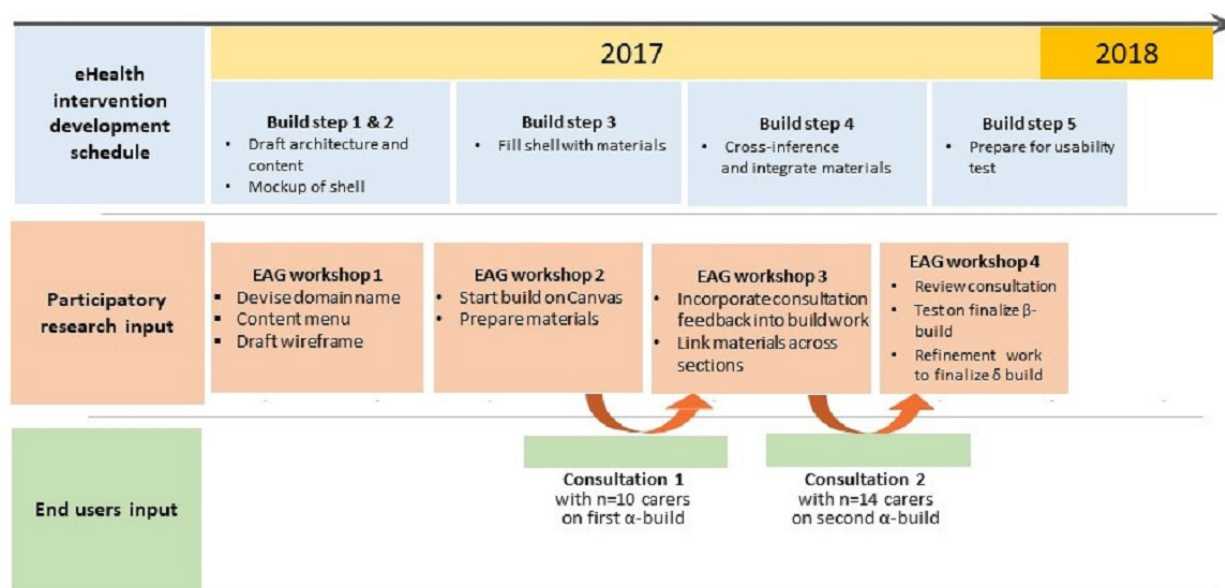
eHealth intervention development schedule

2017

2018

Build step 1 & 2
- Draft architecture and content
- Mockup of shell

Build step 3
- Fill shell with materials

Build step 4
- Cross-inference and integrate materials

Build step 5
- Prepare for usability test

Participatory research input

EAG workshop 1
- Devise domain name
- Content menu
- Draft wireframe

EAG workshop 2
- Start build on Canvas
- Prepare materials

EAG workshop 3
- Incorporate consultation feedback into build work
- Link materials across sections

EAG workshop 4
- Review consultation
- Test on finalize β-build
- Refinement work to finalize δ build

End users input

Consultation 1
with n=10 carers
on first α-build

Consultation 2
with n=14 carers
on second α-build